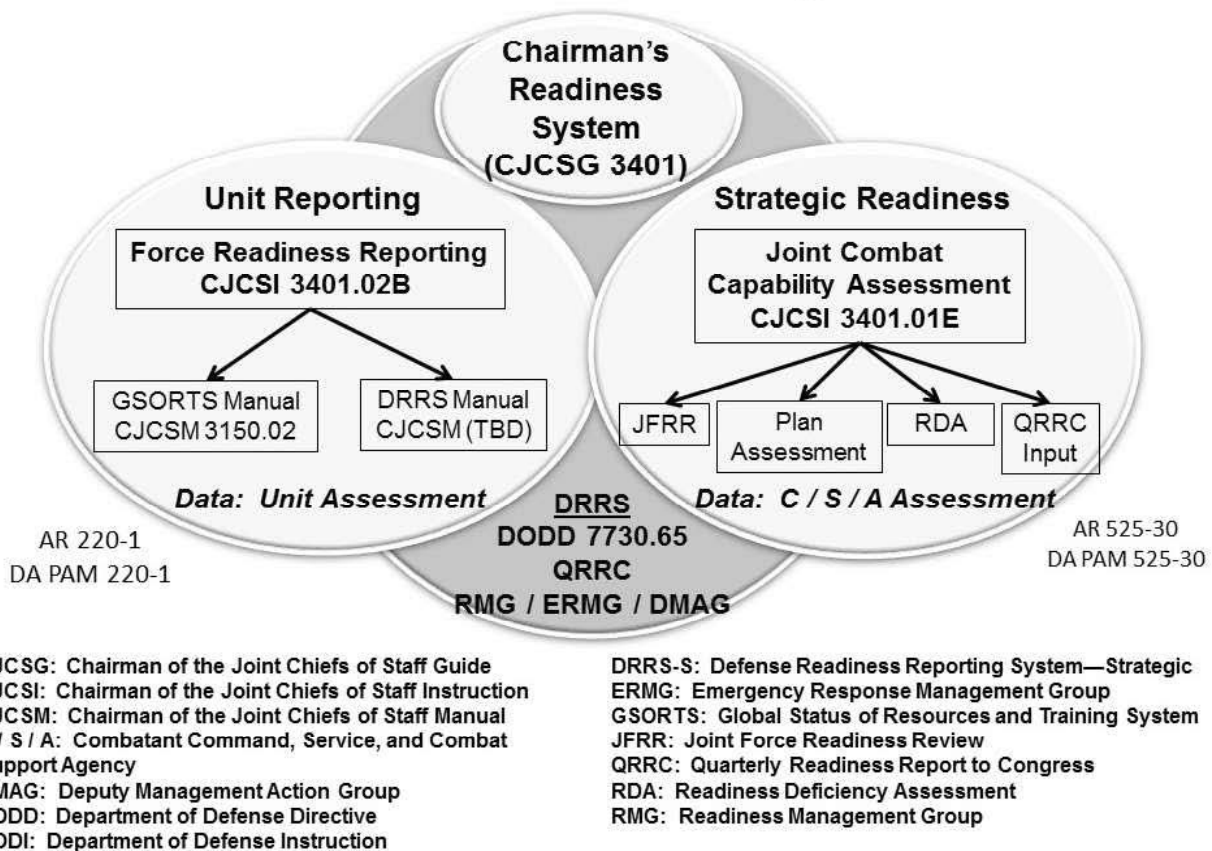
Chairman's Readiness System (CJCSG 3401)

Unit Reporting

Force Readiness Reporting CJCSI 3401.02B

GSORTS Manual CJCSM 3150.02

DRRS Manual CJCSM (TBD)

Data: Unit Assessment

Strategic Readiness

Joint Combat Capability Assessment CJCSI 3401.01E

JFRR

Plan Assessment

RDA

QRRC Input

Data: C / S / A Assessment

DRRS
DODD 7730.65
QRRC
RMG / ERMG / DMAG

AR 220-1
DA PAM 220-1

AR 525-30
DA PAM 525-30

JCSG: Chairman of the Joint Chiefs of Staff Guide
JCSI: Chairman of the Joint Chiefs of Staff Instruction
JCSM: Chairman of the Joint Chiefs of Staff Manual
/ S / A: Combatant Command, Service, and Combat upport Agency
MAG: Deputy Management Action Group
ODD: Department of Defense Directive
ODI: Department of Defense Instruction

DRRS-S: Defense Readiness Reporting System—Strategic
ERMG: Emergency Response Management Group
GSORTS: Global Status of Resources and Training System
JFRR: Joint Force Readiness Review
QRRC: Quarterly Readiness Report to Congress
RDA: Readiness Deficiency Assessment
RMG: Readiness Management Group